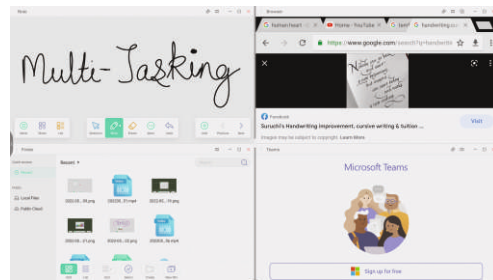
Note

Multi-Tasking

Browser

human heart

Home - YouTube

handwriting

https://www.google.com/search?q=handwriting

Facebook

Suruchi's Handwriting Improvement, cursive writing & tuition ...

Images may be subject to copyright. Learn More

Visit

Finder

Recent

Local Files

Public Cloud

Teams

Microsoft Teams

Sign up for free